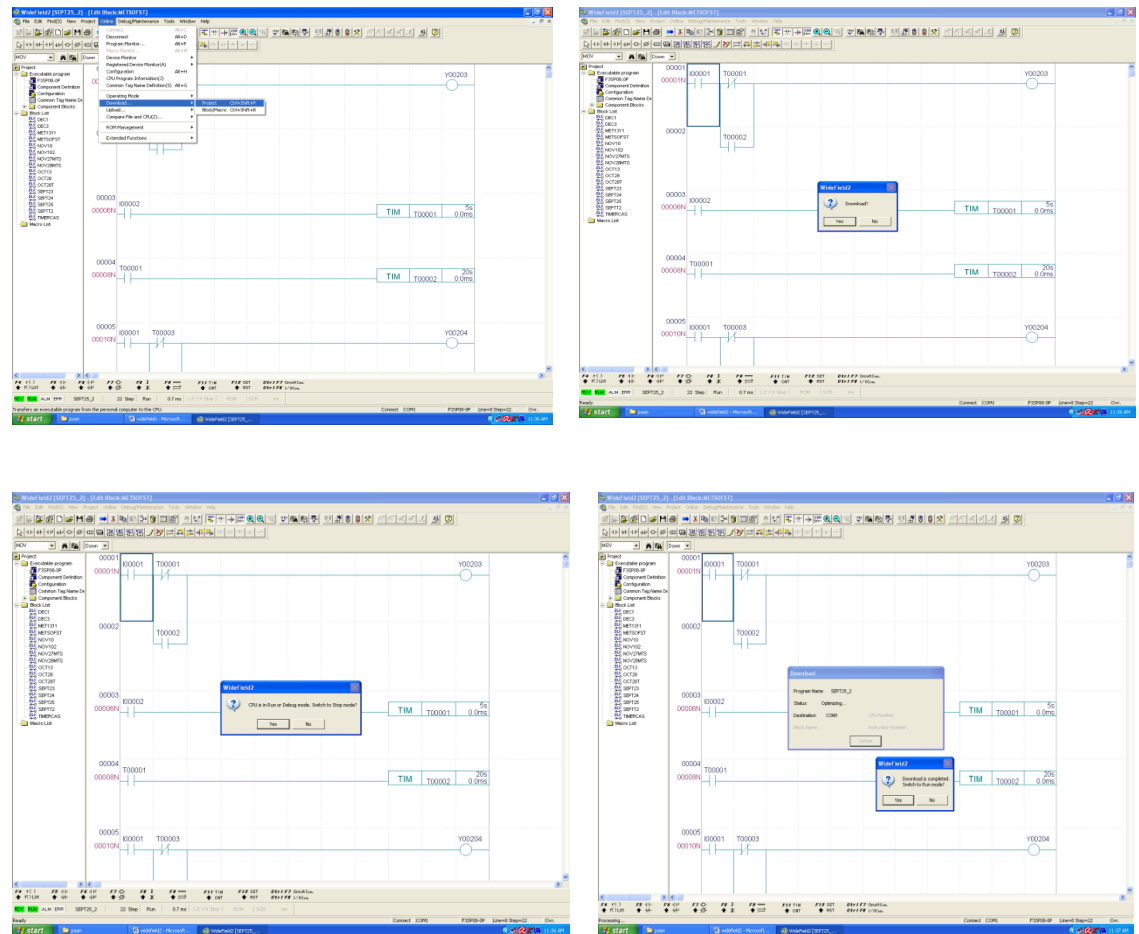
WideField2 [SEPT25_2] - [Edit Block:METSOFST]

File Edit Find(S) View Project Online Debug/Maintenance Tools Window Help

Connect
Disconnect Alt+D
Program Monitor... Alt+F
Device Monitor
Registered Device Monitor(A)
Configuration Alt+H
CPU Program Information(Z)
Common Tag Name Definition(T) Alt+G
Operating Mode
Download... Project Ctrl+Shift+P
Upload... Block/Macro Ctrl+Shift+B
Compare File and CPU(Z)...
NOM Management
Extended Functions

MOV Down

Project
Executable program
FJ3P08-0P
Component Definition
Configuration
Common Tag Name De
Component Blocks
Block List
DEC1
DEC3
MET1311
METSOFST
NOV10
NOV102
NOV27MTS
NOV28MTS
OCT13
OCT26
OCT28T
SEPT23
SEPT24
SEPT25
SEPT72
TIMERCAS
Macro List

00001
00001N I00001 T00001 Y00203
00002 T00002
00003
00006N I00002 TIM T00001 5s 0.0ms
00004
00008N T00001 TIM T00002 20s 0.0ms
00005
00010N I00001 T00003 Y00204

Transfers an executable program from the personal computer to the CPU.
RUN ALM ERR SEPT25_2 22 Step Run 0.7 ms
Connect COM1 FJ3P08-0P Line=0 Step=22 Ovr.
start 11:36 AM

WideField2
Download?
Yes No

Connect COM1 FJ3P08-0P Line=0 Step=22 Ovr.
11:36 AM

WideField2
CPU is in Run or Debug mode. Switch to Stop mode?
Yes No

Ready
Connect COM1 FJ3P08-0P Line=0 Step=22 Ovr.
11:36 AM

Download
Program Name SEPT25_2
Status Optimizing...
Destination COM1
Cancel

WideField2
Download is completed. Switch to Run mode?
Yes No

Processing...
Connect COM1 FJ3P08-0P Line=0 Step=22 Ovr.
11:37 AM